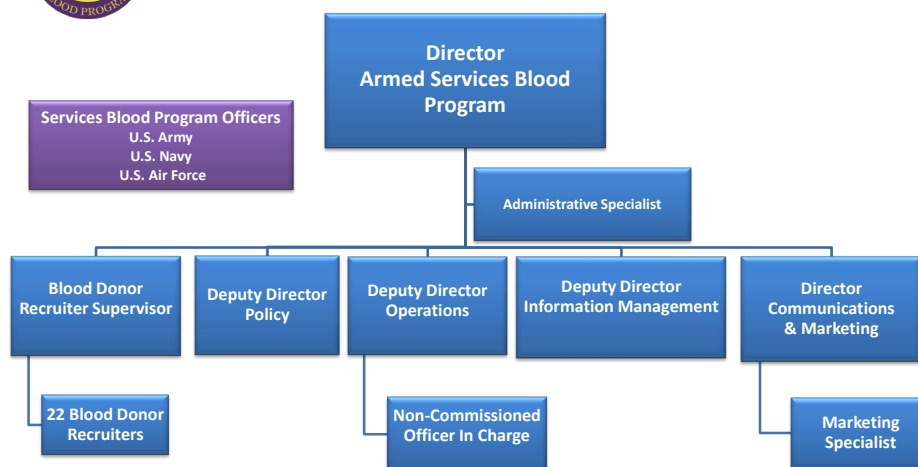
BLOOD PROGRA

Director
Armed Services Blood Program

Services Blood Program Officers
U.S. Army
U.S. Navy
U.S. Air Force

Administrative Specialist

Blood Donor Recruiter Supervisor

Deputy Director Policy

Deputy Director Operations

Deputy Director Information Management

Director Communications & Marketing

22 Blood Donor Recruiters

Non-Commissioned Officer In Charge

Marketing Specialist